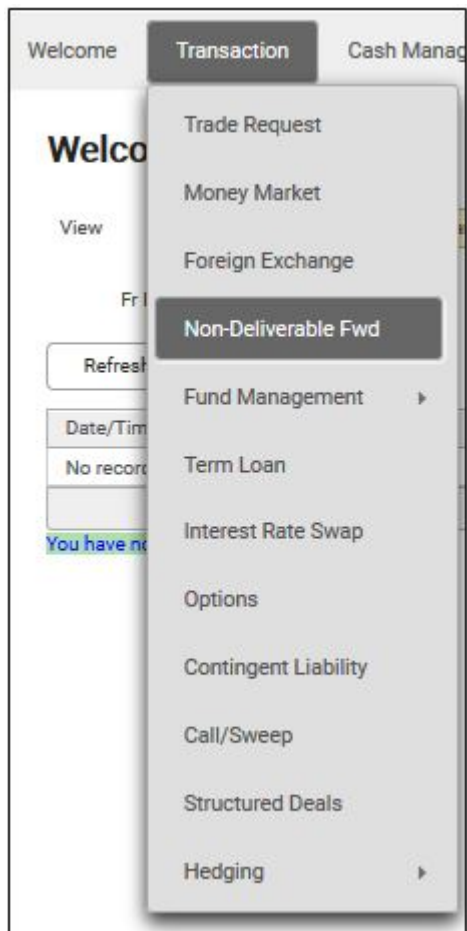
Welcome Transaction Cash Manag

Welco

View

Fr

Refresh

Date/Tim

No record

You have n

Trade Request

Money Market

Foreign Exchange

Non-Deliverable Fwd

Fund Management

Term Loan

Interest Rate Swap

Options

Contingent Liability

Call/Sweep

Structured Deals

Hedging